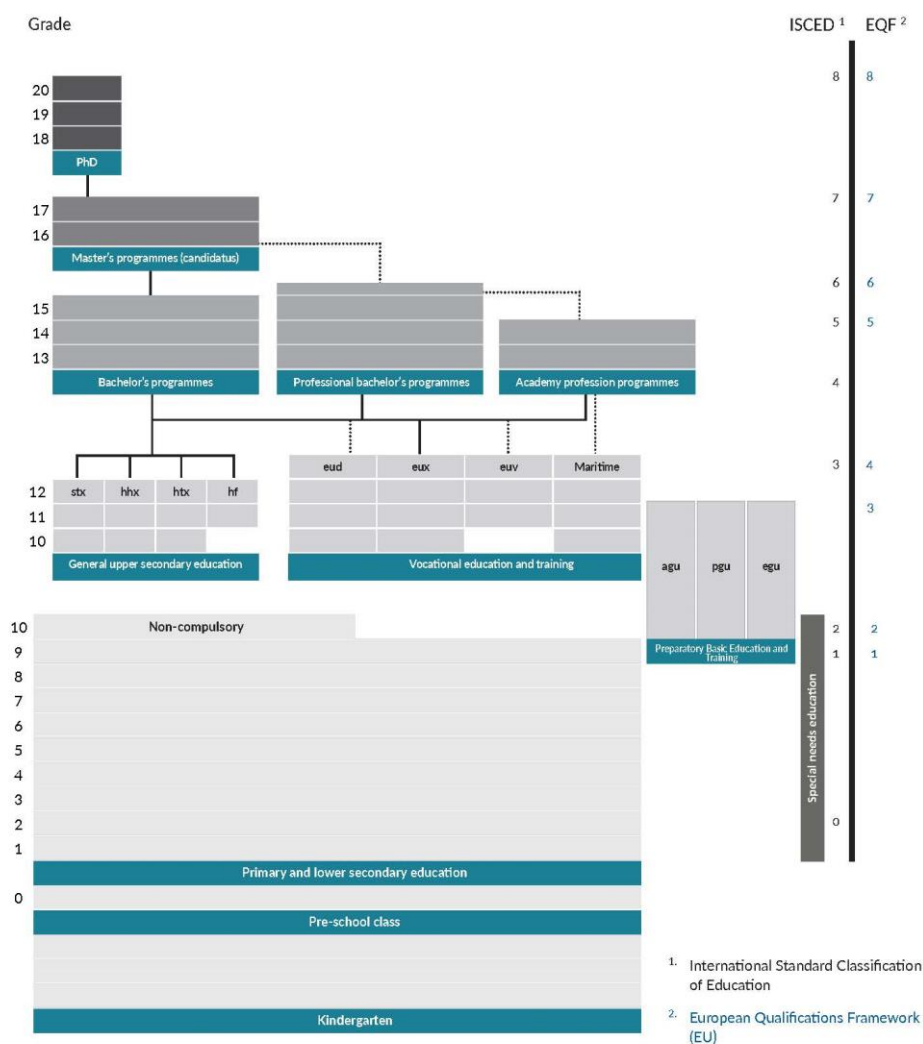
Grade

ISCED $^1$ EQF $^2$

20
19
18
PhD

8 8

17
16
Master's programmes (candidatus)

7 7

6 6

15
14
13

5 5

Bachelor's programmes

Professional bachelor's programmes

Academy profession programmes

4

stx hhx htx hf

eud eux euv Maritime

3 4

12
11
10

3

General upper secondary education

Vocational education and training

agu pgu egu

Preparatory Basic Education and Training

10 Non-compulsory
9
8
7
6
5
4
3
2
1

2 2
1 1

Special needs education

0

Primary and lower secondary education

0

Pre-school class

Kindergarten

$^1$ International Standard Classification of Education

$^2$ European Qualifications Framework (EU)